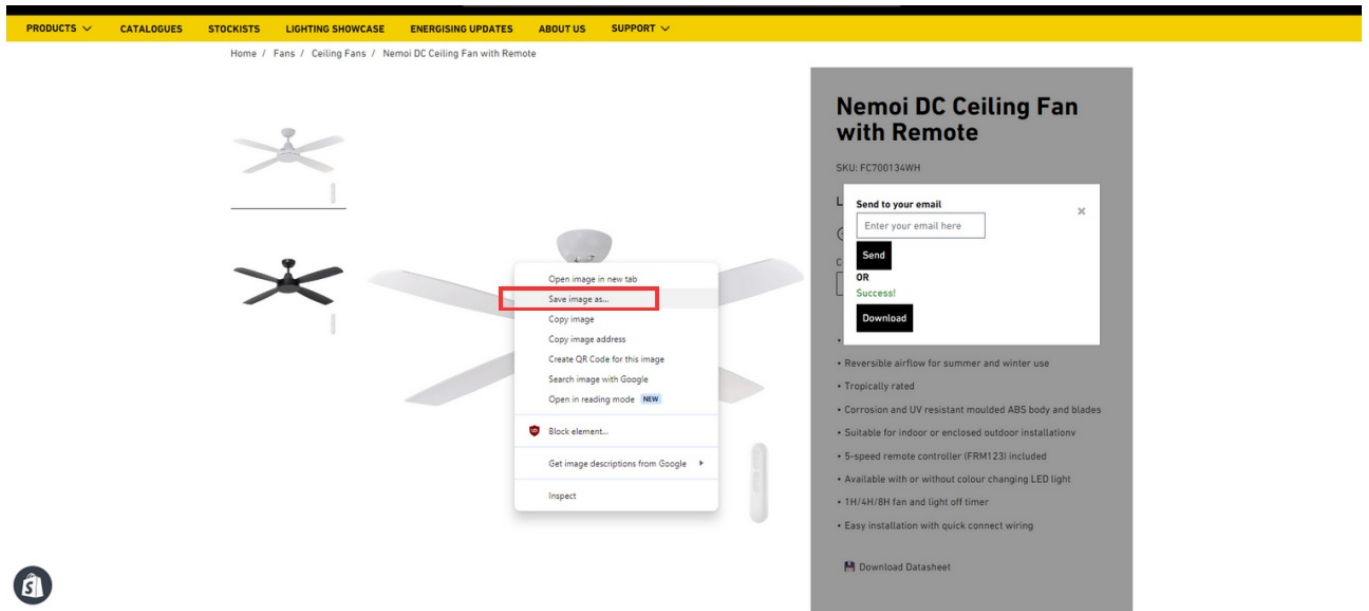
PRODUCTS CATALOGUES STOCKISTS LIGHTING SHOWCASE ENERGISING UPDATES ABOUT US SUPPORT

Home / Fans / Ceiling Fans / Nemoi DC Ceiling Fan with Remote

Open image in new tab
Save image as...
Copy image
Copy image address
Create QR Code for this image
Search image with Google
Open in reading mode NEW
Block element...
Get image descriptions from Google
Inspect

Nemoi DC Ceiling Fan with Remote

SKU: FC700134WH

Send to your email
Enter your email here
Send
OR
Success!
Download

• Reversible airflow for summer and winter use
• Tropically rated
• Corrosion and UV resistant moulded ABS body and blades
• Suitable for indoor or enclosed outdoor installationv
• 5-speed remote controller (FRM123) included
• Available with or without colour changing LED light
• 1H/4H/8H fan and light off timer
• Easy installation with quick connect wiring

Download Datasheet